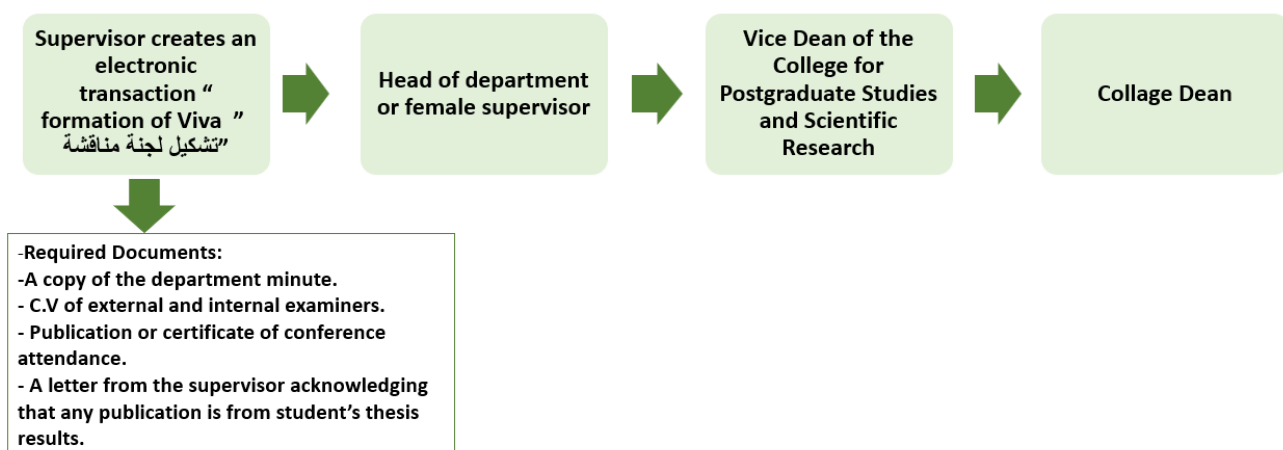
Supervisor creates an electronic transaction " formation of Viva " "تشكيل لجنة مناقشة"

Head of department or female supervisor

Vice Dean of the College for Postgraduate Studies and Scientific Research

Collage Dean

-Required Documents:
-A copy of the department minute.
- C.V of external and internal examiners.
- Publication or certificate of conference attendance.
- A letter from the supervisor acknowledging that any publication is from student's thesis results.